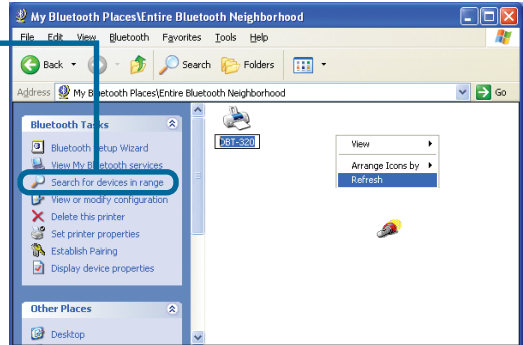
My Bluetooth Places\Entire Bluetooth Neighborhood

File Edit View Bluetooth Favorites Tools Help

Back Search Folders

Address My Bluetooth Places\Entire Bluetooth Neighborhood Go

Bluetooth Tasks

Bluetooth Setup Wizard
View My Bluetooth services
Search for devices in range
View or modify configuration
Delete this printer
Set printer properties
Establish Pairing
Display device properties

Other Places

Desktop

DBT-320

View
Arrange Icons by
Refresh